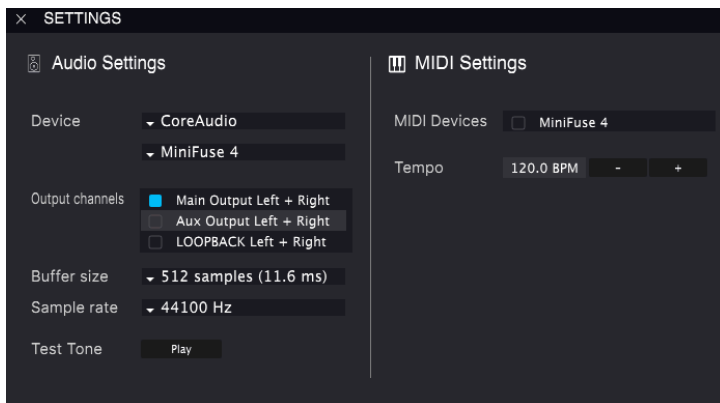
× SETTINGS

Audio Settings

Device CoreAudio

MiniFuse 4

Output channels
Main Output Left + Right
Aux Output Left + Right
LOOPBACK Left + Right

Buffer size 512 samples (11.6 ms)

Sample rate 44100 Hz

Test Tone Play

MIDI Settings

MIDI Devices MiniFuse 4

Tempo 120.0 BPM - +